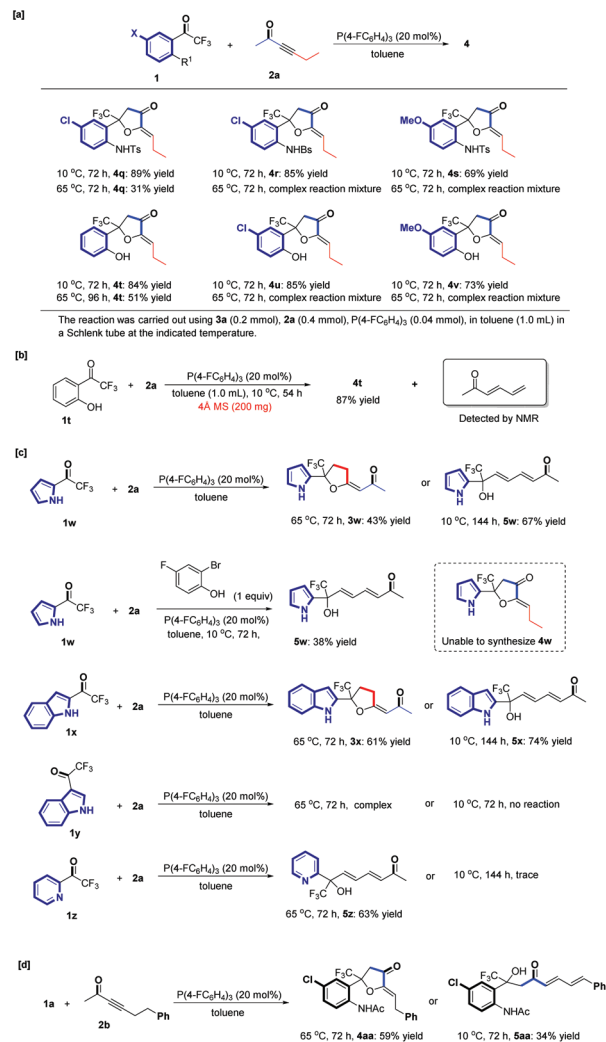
[a]

X, CF$_3$, R$^1$, 1 + 2a $\xrightarrow[\text{toluene}]{P(4\text{-}FC_6H_4)_3\ (20\ mol\%)}$ 4

Cl, F$_3$C, O, O, NHTs
10 $^o$C, 72 h, **4q**: 89% yield
65 $^o$C, 72 h, **4q**: 31% yield

Cl, F$_3$C, O, O, NHBs
10 $^o$C, 72 h, **4r**: 85% yield
65 $^o$C, 72 h, complex reaction mixture

MeO, F$_3$C, O, O, NHTs
10 $^o$C, 72 h, **4s**: 69% yield
65 $^o$C, 72 h, complex reaction mixture

F$_3$C, O, O, OH
10 $^o$C, 72 h, **4t**: 84% yield
65 $^o$C, 96 h, **4t**: 51% yield

Cl, F$_3$C, O, O, OH
10 $^o$C, 72 h, **4u**: 85% yield
65 $^o$C, 72 h, complex reaction mixture

MeO, F$_3$C, O, O, OH
10 $^o$C, 72 h, **4v**: 73% yield
65 $^o$C, 72 h, complex reaction mixture

The reaction was carried out using **3a** (0.2 mmol), **2a** (0.4 mmol), P(4-FC$_6$H$_4$)$_3$ (0.04 mmol), in toluene (1.0 mL) in a Schlenk tube at the indicated temperature.

[b]

O, CF$_3$, OH, **1t** + **2a** — P(4-FC$_6$H$_4$)$_3$ (20 mol%), toluene (1.0 mL), 10 $^o$C, 54 h, 4Å MS (200 mg) → **4t** 87% yield + O
Detected by NMR

[c]

O, CF$_3$, NH, **1w** + **2a** — P(4-FC$_6$H$_4$)$_3$ (20 mol%), toluene →
H, F$_3$C, O, O
65 $^o$C, 72 h, **3w**: 43% yield
or
F$_3$C, H, OH, O
10 $^o$C, 144 h, **5w**: 67% yield

O, CF$_3$, NH, **1w** + **2a** — F, Br, OH (1 equiv), P(4-FC$_6$H$_4$)$_3$ (20 mol%), toluene, 10 $^o$C, 72 h, →
F$_3$C, H, OH, O
**5w**: 38% yield

H, F$_3$C, O, O
Unable to synthesize **4w**

O, CF$_3$, NH, **1x** + **2a** — P(4-FC$_6$H$_4$)$_3$ (20 mol%), toluene →
H, F$_3$C, O, O
65 $^o$C, 72 h, **3x**: 61% yield
or
H, F$_3$C, OH, O
10 $^o$C, 144 h, **5x**: 74% yield

O, CF$_3$, NH, **1y** + **2a** — P(4-FC$_6$H$_4$)$_3$ (20 mol%), toluene → 65 $^o$C, 72 h, complex or 10 $^o$C, 72 h, no reaction

N, O, CF$_3$, **1z** + **2a** — P(4-FC$_6$H$_4$)$_3$ (20 mol%), toluene →
N, F$_3$C, OH, O
65 $^o$C, 72 h, **5z**: 63% yield
or 10 $^o$C, 144 h, trace

[d]

**1a** + O, Ph, **2b** — P(4-FC$_6$H$_4$)$_3$ (20 mol%), toluene →
Cl, F$_3$C, O, O, NHAc, Ph
65 $^o$C, 72 h, **4aa**: 59% yield
or
Cl, F$_3$C, OH, O, NHAc, Ph
10 $^o$C, 72 h, **5aa**: 34% yield